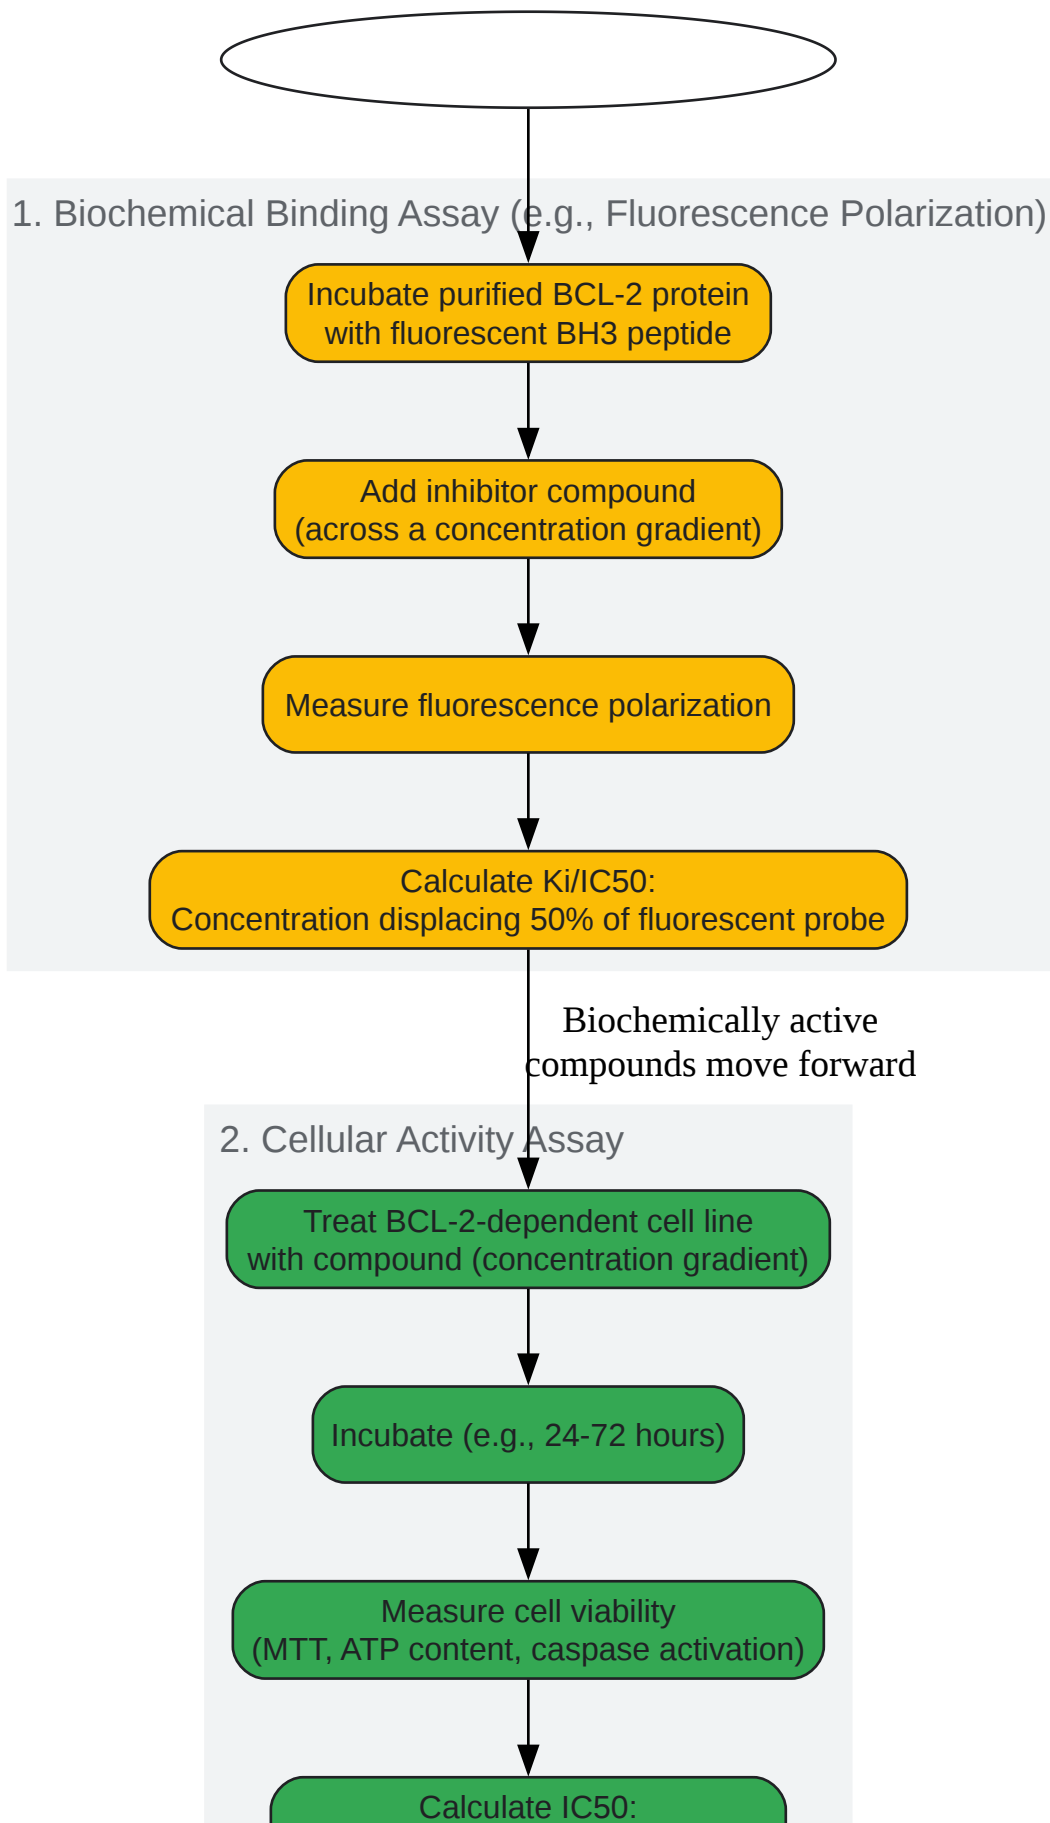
1. Biochemical Binding Assay (e.g., Fluorescence Polarization)

Incubate purified BCL-2 protein with fluorescent BH3 peptide

Add inhibitor compound (across a concentration gradient)

Measure fluorescence polarization

Calculate Ki/IC50: Concentration displacing 50% of fluorescent probe

Biochemically active compounds move forward

2. Cellular Activity Assay

Treat BCL-2-dependent cell line with compound (concentration gradient)

Incubate (e.g., 24-72 hours)

Measure cell viability (MTT, ATP content, caspase activation)

Calculate IC50: